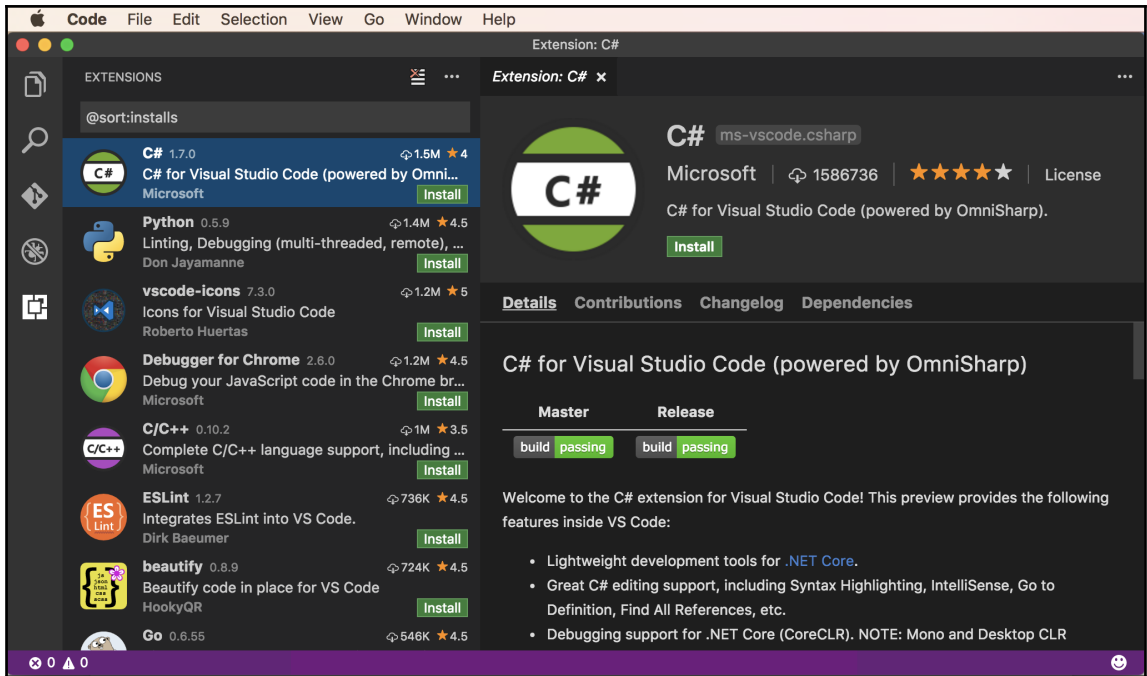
Code File Edit Selection View Go Window Help

Extension: C#

EXTENSIONS

@sort:installs

C# 1.7.0 1.5M ★4
C# for Visual Studio Code (powered by Omni...
Microsoft Install

Python 0.5.9 1.4M ★4.5
Linting, Debugging (multi-threaded, remote), ...
Don Jayamanne Install

vscode-icons 7.3.0 1.2M ★5
Icons for Visual Studio Code
Roberto Huertas Install

Debugger for Chrome 2.6.0 1.2M ★4.5
Debug your JavaScript code in the Chrome br...
Microsoft Install

C/C++ 0.10.2 1M ★3.5
Complete C/C++ language support, including ...
Microsoft Install

ESLint 1.2.7 736K ★4.5
Integrates ESLint into VS Code.
Dirk Baeumer Install

beautify 0.8.9 724K ★4.5
Beautify code in place for VS Code
HookyQR Install

Go 0.6.55 546K ★4.5

Extension: C# ×

C# ms-vscode.csharp
Microsoft | 1586736 | ★★★★★ | License
C# for Visual Studio Code (powered by OmniSharp).
Install

Details Contributions Changelog Dependencies

C# for Visual Studio Code (powered by OmniSharp)

| Master | Release |
|---|---|
| build passing | build passing |

Welcome to the C# extension for Visual Studio Code! This preview provides the following features inside VS Code:

- Lightweight development tools for .NET Core.
- Great C# editing support, including Syntax Highlighting, IntelliSense, Go to Definition, Find All References, etc.
- Debugging support for .NET Core (CoreCLR). NOTE: Mono and Desktop CLR

⊗ 0 ⚠ 0